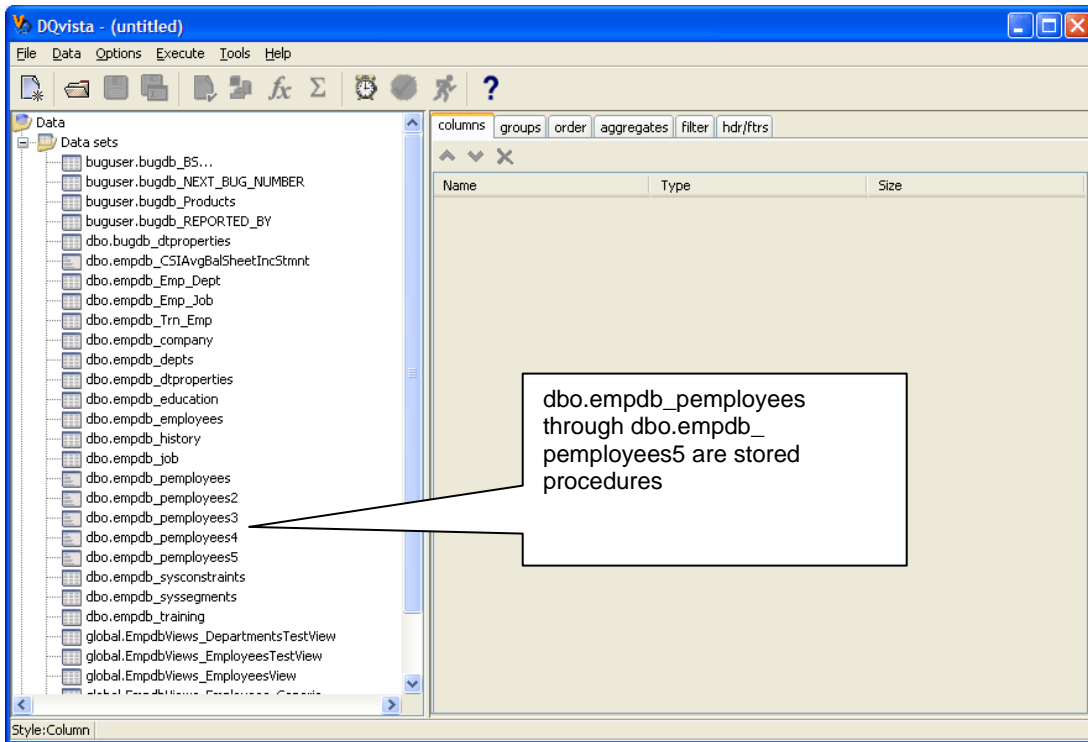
DQvista - (untitled)

File Data Options Execute Tools Help

Data
Data sets
buguser.bugdb_BS...
buguser.bugdb_NEXT_BUG_NUMBER
buguser.bugdb_Products
buguser.bugdb_REPORTED_BY
dbo.bugdb_dtproperties
dbo.empdb_CSIAvgBalSheetIncStmnt
dbo.empdb_Emp_Dept
dbo.empdb_Emp_Job
dbo.empdb_Trn_Emp
dbo.empdb_company
dbo.empdb_depts
dbo.empdb_dtproperties
dbo.empdb_education
dbo.empdb_employees
dbo.empdb_history
dbo.empdb_job
dbo.empdb_pemployees
dbo.empdb_pemployees2
dbo.empdb_pemployees3
dbo.empdb_pemployees4
dbo.empdb_pemployees5
dbo.empdb_sysconstraints
dbo.empdb_syssegments
dbo.empdb_training
global.EmpdbViews_DepartmentsTestView
global.EmpdbViews_EmployeesTestView
global.EmpdbViews_EmployeesView
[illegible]

columns | groups | order | aggregates | filter | hdr/ftrs

| Name | Type | Size |
|---|---|---|

dbo.empdb_pemployees through dbo.empdb_ pemployees5 are stored procedures

Style:Column